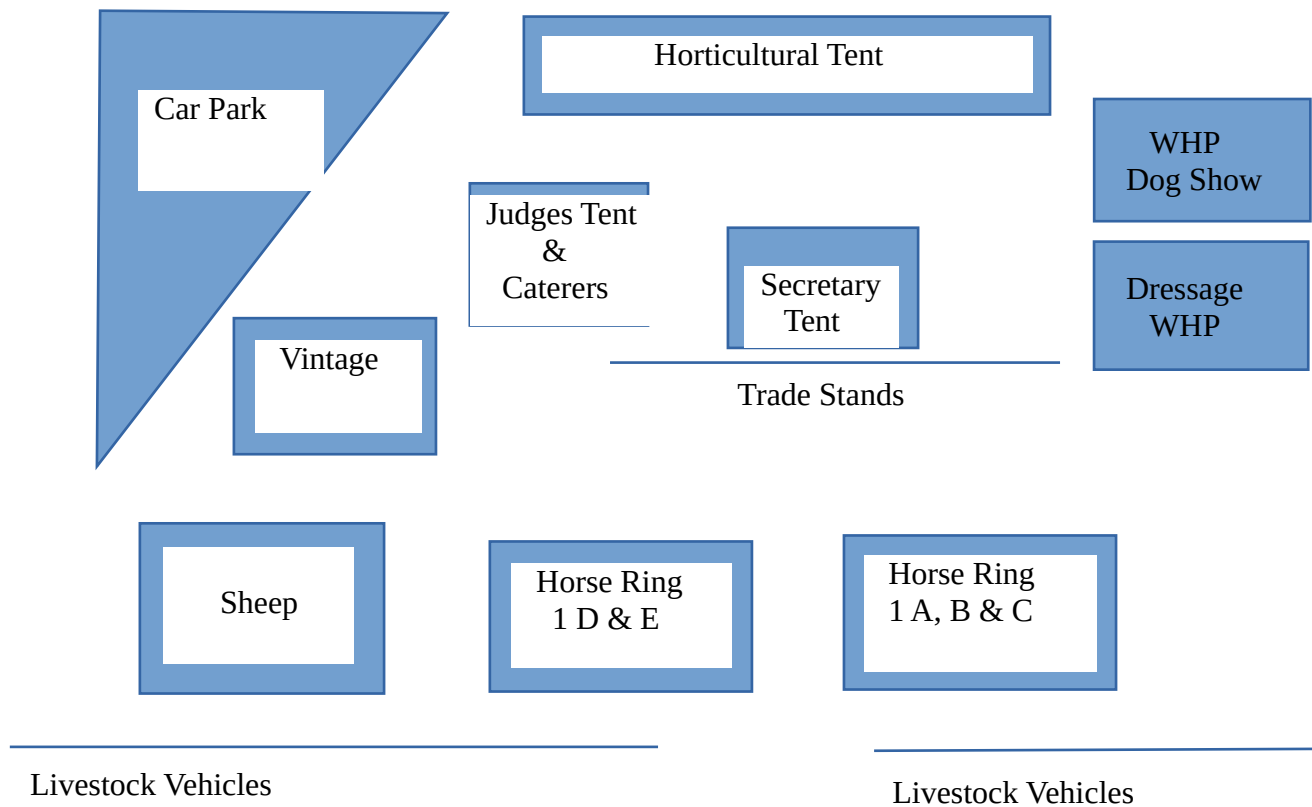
Horticultural Tent

Car Park

WHP
Dog Show

Judges Tent
&
Caterers

Secretary
Tent

Dressage
WHP

Vintage

Trade Stands

Sheep

Horse Ring
1 D & E

Horse Ring
1 A, B & C

Livestock Vehicles

Livestock Vehicles